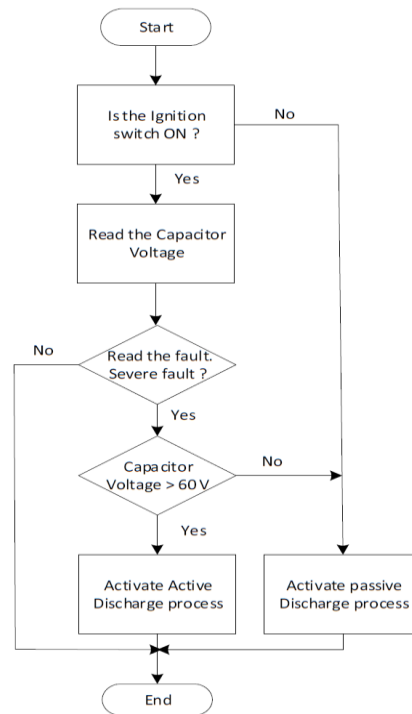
Start

Is the Ignition switch ON ?

No

Yes

Read the Capacitor Voltage

No

Read the fault. Severe fault ?

Yes

Capacitor Voltage > 60 V

No

Yes

Activate Active Discharge process

Activate passive Discharge process

End